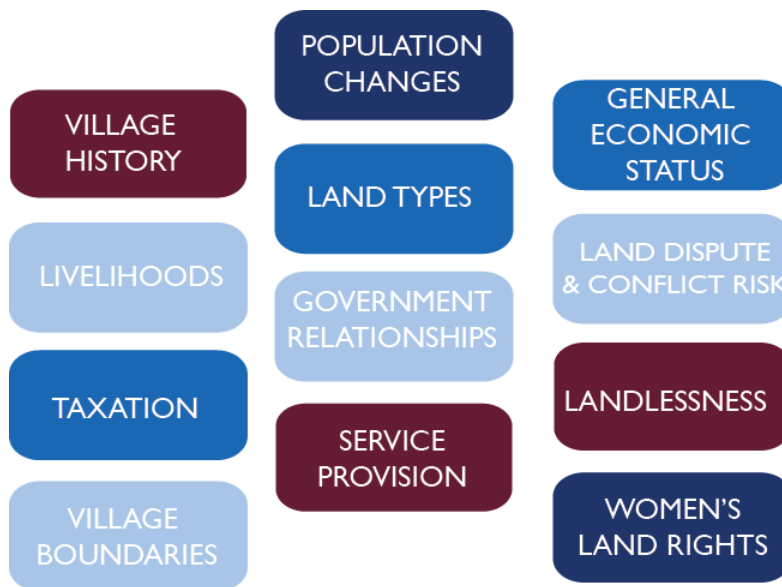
VILLAGE HISTORY

LIVELIHOODS

TAXATION

VILLAGE BOUNDARIES

POPULATION CHANGES

LAND TYPES

GOVERNMENT RELATIONSHIPS

SERVICE PROVISION

GENERAL ECONOMIC STATUS

LAND DISPUTE & CONFLICT RISK

LANDLESSNESS

WOMEN'S LAND RIGHTS